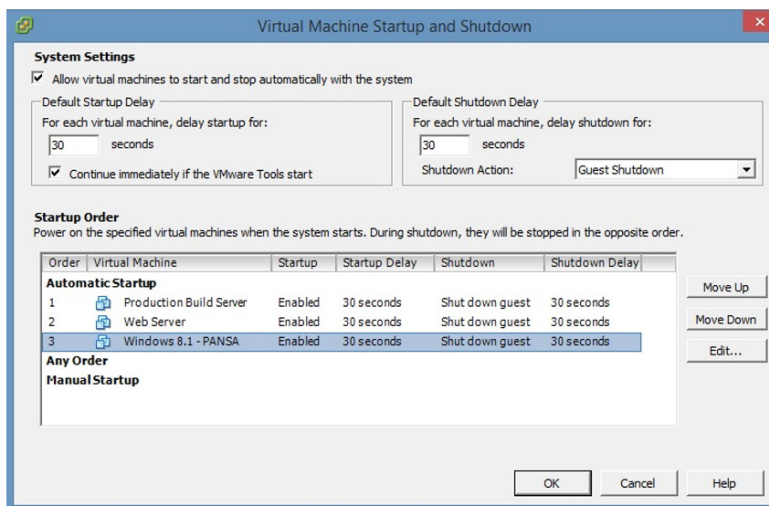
Virtual Machine Startup and Shutdown

System Settings

☑ Allow virtual machines to start and stop automatically with the system

Default Startup Delay
For each virtual machine, delay startup for:
30 seconds
☑ Continue immediately if the VMware Tools start

Default Shutdown Delay
For each virtual machine, delay shutdown for:
30 seconds
Shutdown Action: Guest Shutdown

Startup Order
Power on the specified virtual machines when the system starts. During shutdown, they will be stopped in the opposite order.

| Order | Virtual Machine | Startup | Startup Delay | Shutdown | Shutdown Delay |
|---|---|---|---|---|---|
| Automatic Startup | | | | | |
| 1 | Production Build Server | Enabled | 30 seconds | Shut down guest | 30 seconds |
| 2 | Web Server | Enabled | 30 seconds | Shut down guest | 30 seconds |
| 3 | Windows 8.1 - PANSA | Enabled | 30 seconds | Shut down guest | 30 seconds |
| Any Order | | | | | |
| Manual Startup | | | | | |

Move Up
Move Down
Edit...

OK
Cancel
Help